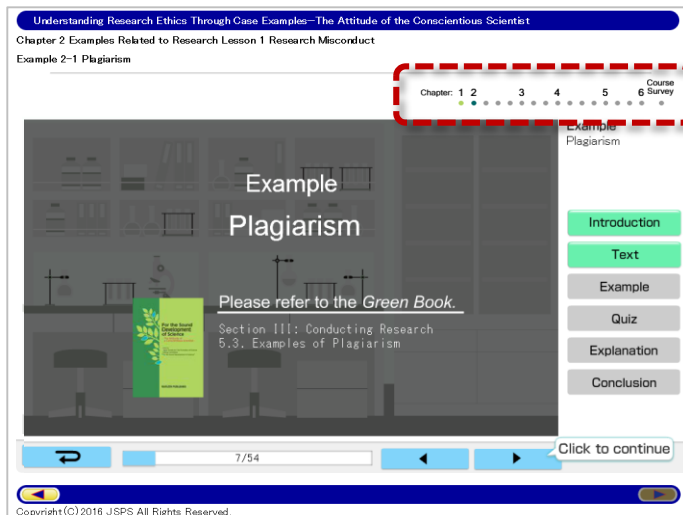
Understanding Research Ethics Through Case Examples—The Attitude of the Conscientious Scientist

Chapter 2 Examples Related to Research Lesson 1 Research Misconduct

Example 2-1 Plagiarism

Chapter: 1 2 3 4 5 6 Course Survey

Example
Plagiarism

Example

Plagiarism

Please refer to the Green Book.

For the Sound Development of Science

Section III: Conducting Research
5.3. Examples of Plagiarism

Introduction

Text

Example

Quiz

Explanation

Conclusion

7/54

Click to continue

Copyright(C)2016 JSPS All Rights Reserved.